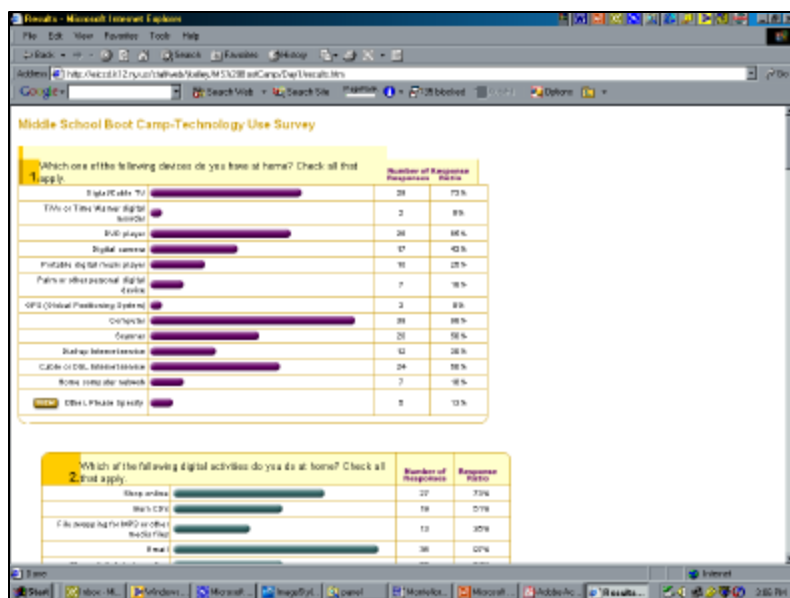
Results - Microsoft Internet Explorer

File Edit View Favorites Tools Help

Back Search Favorites History

Address http://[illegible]

Google Search Web Search Site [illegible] blocked Options

Middle School Boot Camp-Technology Use Survey

1. Which one of the following devices do you have at home? Check all that apply.

| | | Number of Responses | Response Ratio |
|---|---|---|---|
| Digital/Cable TV | | 29 | 73% |
| TiVo or Time Warner digital recorder | | 3 | 8% |
| DVD player | | 26 | 65% |
| Digital camera | | 17 | 43% |
| Portable digital music player | | 10 | 25% |
| Palm or other personal digital device | | 7 | 18% |
| GPS (Global Positioning System) | | 3 | 8% |
| Computer | | 35 | 88% |
| Scanner | | 20 | 50% |
| Dialup Internet service | | 12 | 30% |
| Cable or DSL Internet service | | 24 | 58% |
| Home computer network | | 7 | 18% |
| VIEW Other, Please Specify | | 5 | 13% |

2. Which of the following digital activities do you do at home? Check all that apply.

| | | Number of Responses | Response Ratio |
|---|---|---|---|
| Shop online | | 27 | 73% |
| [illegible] | | 19 | 51% |
| File swapping (for MP3 or other media files) | | 13 | 35% |
| Email | | 35 | 92% |

Done Internet

Start Inbox - M... Windows... Microsoft... ImageSyl... panel Montello... Microsoft... Adobe Ac... Results... 3:05 PM